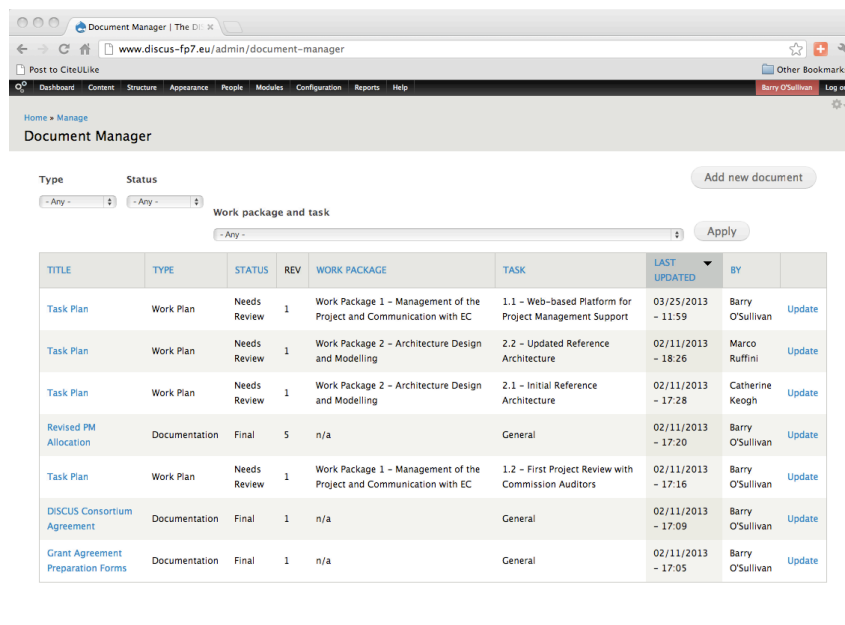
Document Manager | The DI ×

www.discus-fp7.eu/admin/document-manager

Post to CiteULike

Other Bookmark

Dashboard Content Structure Appearance People Modules Configuration Reports Help

Barry O'Sullivan Log o

Home » Manage

Document Manager

Type

- Any -

Status

- Any -

Add new document

Work package and task

- Any -

Apply

| TITLE | TYPE | STATUS | REV | WORK PACKAGE | TASK | LAST UPDATED | BY | |
|---|---|---|---|---|---|---|---|---|
| Task Plan | Work Plan | Needs Review | 1 | Work Package 1 – Management of the Project and Communication with EC | 1.1 – Web-based Platform for Project Management Support | 03/25/2013 – 11:59 | Barry O'Sullivan | Update |
| Task Plan | Work Plan | Needs Review | 1 | Work Package 2 – Architecture Design and Modelling | 2.2 – Updated Reference Architecture | 02/11/2013 – 18:26 | Marco Ruffini | Update |
| Task Plan | Work Plan | Needs Review | 1 | Work Package 2 – Architecture Design and Modelling | 2.1 – Initial Reference Architecture | 02/11/2013 – 17:28 | Catherine Keogh | Update |
| Revised PM Allocation | Documentation | Final | 5 | n/a | General | 02/11/2013 – 17:20 | Barry O'Sullivan | Update |
| Task Plan | Work Plan | Needs Review | 1 | Work Package 1 – Management of the Project and Communication with EC | 1.2 – First Project Review with Commission Auditors | 02/11/2013 – 17:16 | Barry O'Sullivan | Update |
| DISCUS Consortium Agreement | Documentation | Final | 1 | n/a | General | 02/11/2013 – 17:09 | Barry O'Sullivan | Update |
| Grant Agreement Preparation Forms | Documentation | Final | 1 | n/a | General | 02/11/2013 – 17:05 | Barry O'Sullivan | Update |